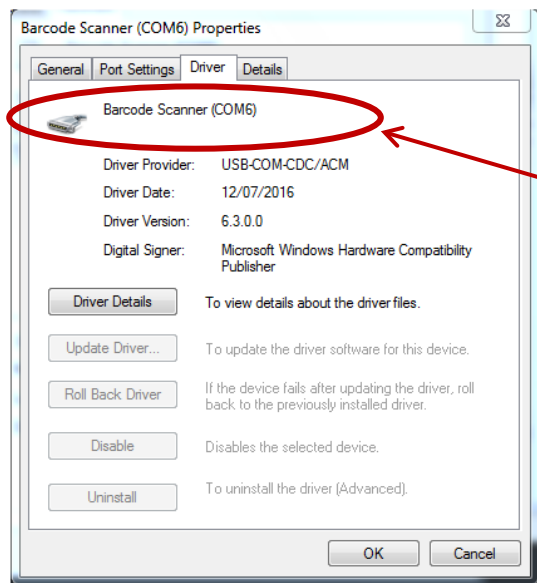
Barcode Scanner (COM6) Properties

General | Port Settings | Driver | Details

Barcode Scanner (COM6)

| | |
|---|---|
| Driver Provider: | USB-COM-CDC/ACM |
| Driver Date: | 12/07/2016 |
| Driver Version: | 6.3.0.0 |
| Digital Signer: | Microsoft Windows Hardware Compatibility Publisher |

Driver Details — To view details about the driver files.

Update Driver... — To update the driver software for this device.

Roll Back Driver — If the device fails after updating the driver, roll back to the previously installed driver.

Disable — Disables the selected device.

Uninstall — To uninstall the driver (Advanced).

OK | Cancel